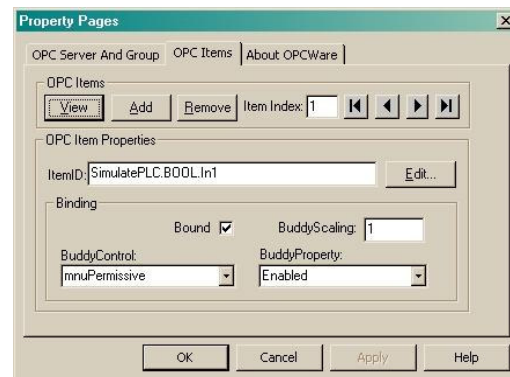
Property Pages

OPC Server And Group | OPC Items | About OPCWare

OPC Items

View | Add | Remove | Item Index: 1

OPC Item Properties

ItemID: SimulatePLC.BOOL.In1 | Edit...

Binding

Bound ☑ | BuddyScaling: 1

BuddyControl: mnuPermissive

BuddyProperty: Enabled

OK | Cancel | Apply | Help